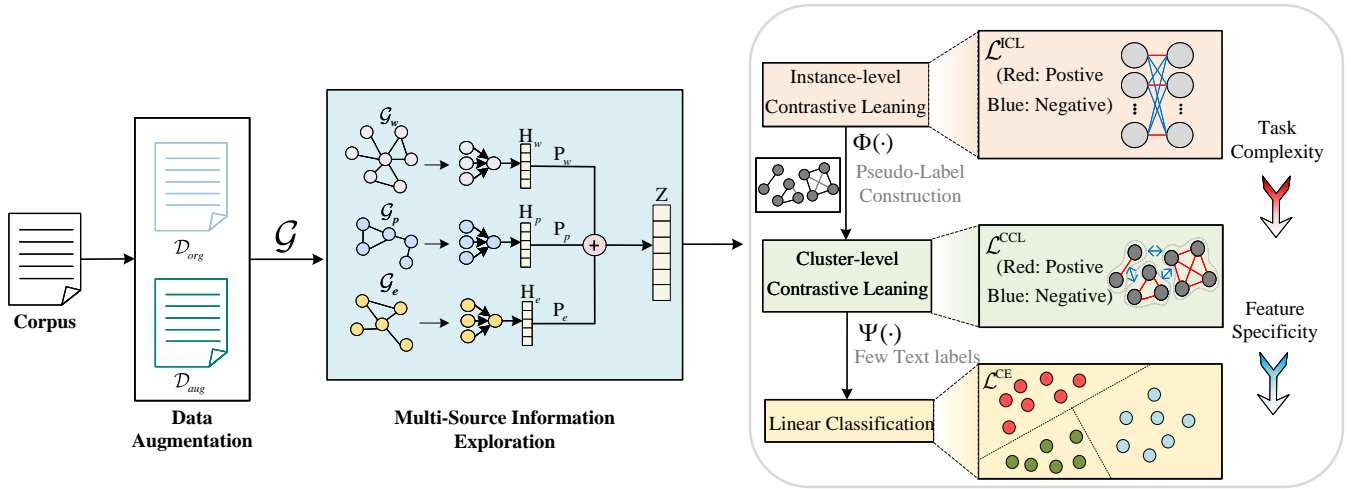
Corpus

$\mathcal{D}_{org}$

$\mathcal{D}_{aug}$

Data Augmentation

$\mathcal{G}$

$\mathcal{G}_w$

$\mathcal{G}_p$

$\mathcal{G}_e$

$H_w$ $P_w$

$H_p$ $P_p$

$H_e$ $P_e$

Z

Multi-Source Information Exploration

Instance-level Contrastive Leaning

$\mathcal{L}^{ICL}$ (Red: Postive Blue: Negative)

$\Phi(\cdot)$ Pseudo-Label Construction

Cluster-level Contrastive Leaning

$\mathcal{L}^{CCL}$ (Red: Postive Blue: Negative)

$\Psi(\cdot)$ Few Text labels

Linear Classification

$\mathcal{L}^{CE}$

Task Complexity

Feature Specificity